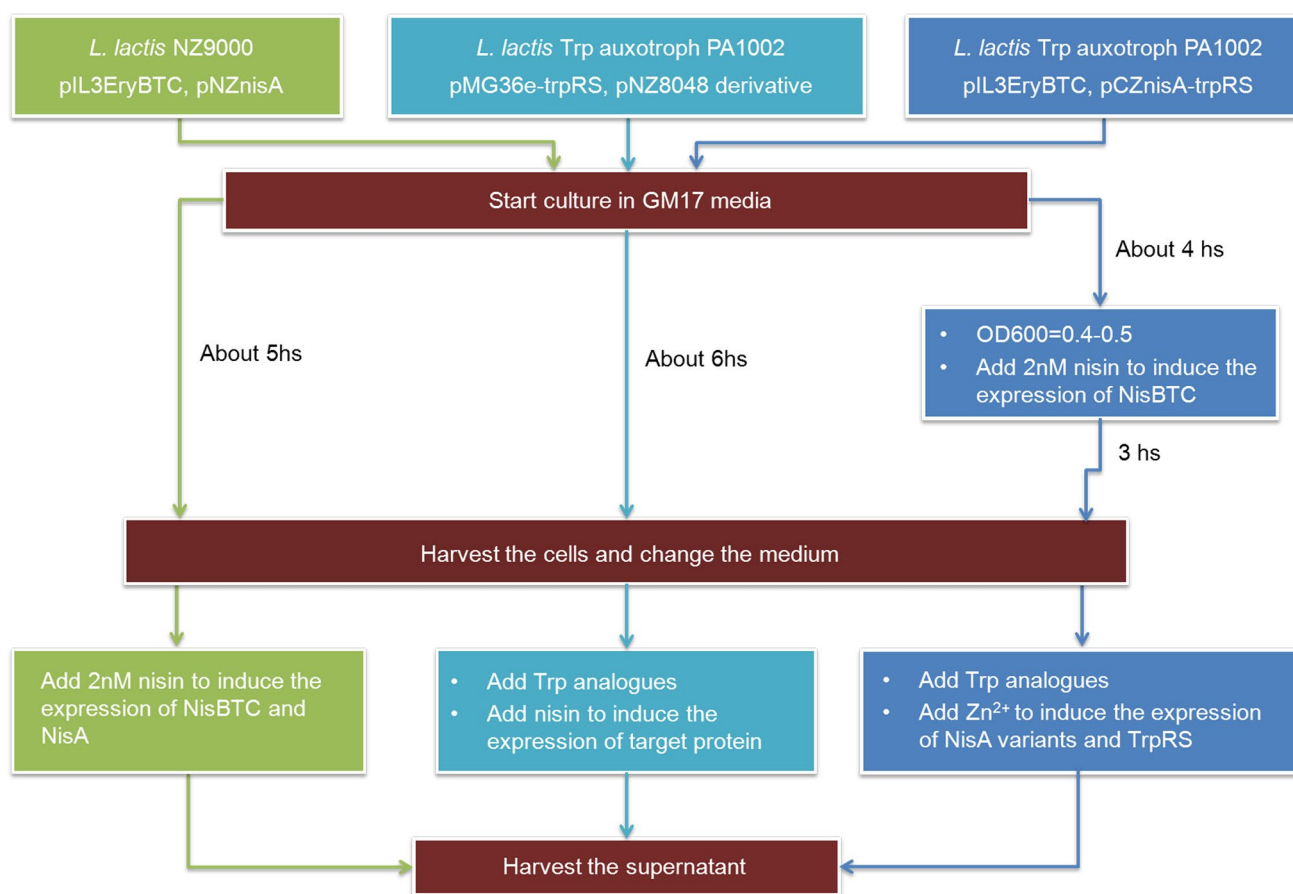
L. lactis NZ9000
pIL3EryBTC, pNZnisA

L. lactis Trp auxotroph PA1002
pMG36e-trpRS, pNZ8048 derivative

L. lactis Trp auxotroph PA1002
pIL3EryBTC, pCZnisA-trpRS

Start culture in GM17 media

About 4 hs

- OD600=0.4-0.5
- Add 2nM nisin to induce the expression of NisBTC

About 5hs

About 6hs

3 hs

Harvest the cells and change the medium

Add 2nM nisin to induce the expression of NisBTC and NisA

- Add Trp analogues
- Add nisin to induce the expression of target protein

- Add Trp analogues
- Add $Zn^{2+}$ to induce the expression of NisA variants and TrpRS

Harvest the supernatant